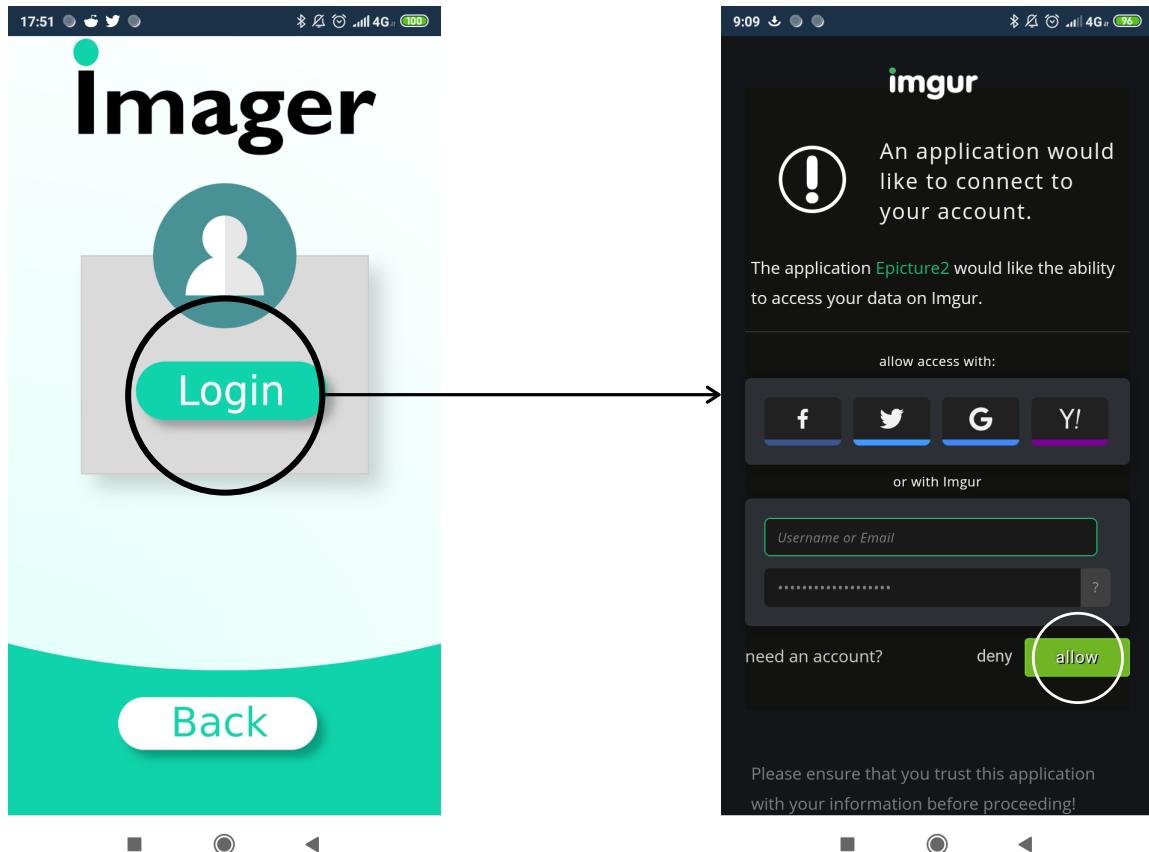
17:51 100

Imager

Login

Back

9:09 96

imgur

An application would like to connect to your account.

The application Epicture2 would like the ability to access your data on Imgur.

allow access with:

f

G

Y!

or with Imgur

Username or Email

•••••••••••••••••••

?

need an account?

deny

allow

Please ensure that you trust this application with your information before proceeding!